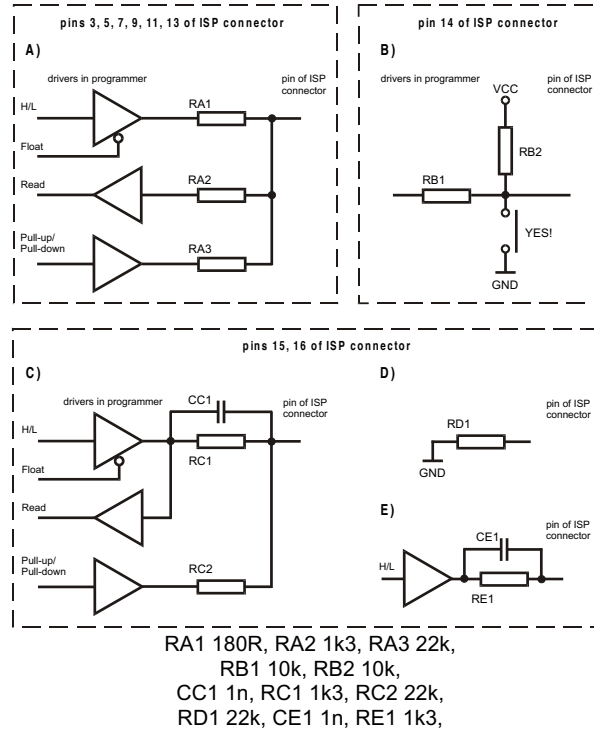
pins 3, 5, 7, 9, 11, 13 of ISP connector

A)

drivers in programmer

pin of ISP connector

H/L

Float

RA1

Read

RA2

Pull-up/ Pull-down

RA3

pin 14 of ISP connector

B)

drivers in programmer

VCC

pin of ISP connector

RB2

RB1

YES!

GND

pins 15, 16 of ISP connector

C)

drivers in programmer

CC1

pin of ISP connector

H/L

RC1

Float

Read

Pull-up/ Pull-down

RC2

D)

pin of ISP connector

RD1

GND

E)

pin of ISP connector

CE1

H/L

RE1

RA1 180R, RA2 1k3, RA3 22k,
RB1 10k, RB2 10k,
CC1 1n, RC1 1k3, RC2 22k,
RD1 22k, CE1 1n, RE1 1k3,